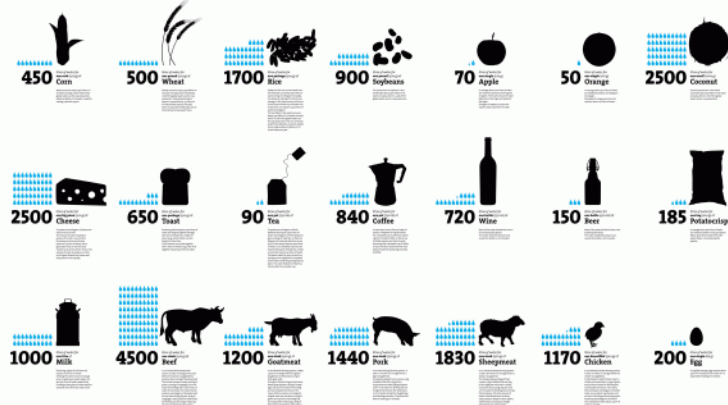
450 Corn
500 Wheat
1700 Rice
900 Soybeans
70 Apple
50 Orange
2500 Coconut

2500 Cheese
650 Toast
90 Tea
840 Coffee
720 Wine
150 Beer
185 Potatocrisp

1000 Milk
4500 Beef
1200 Goatmeat
1440 Pork
1830 Sheepmeat
1170 Chicken
200 Egg